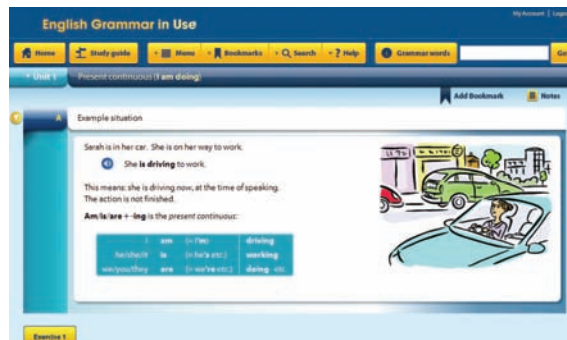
English Grammar in Use

My Account | Logo

Home
Study guide
Menu
Bookmarks
Search
Help
Grammar words
Go

Unit 1
Present continuous (I am doing)

Add Bookmark
Notes

A
Example situation

Sarah is in her car. She is on her way to work.

She **is driving** to work.

This means: she is driving now, at the time of speaking. The action is not finished.

**Am/is/are + -ing** is the *present continuous*:

| I | am | (= I'm) | driving |
|---|---|---|---|
| he/she/it | is | (= he's etc.) | working |
| we/you/they | are | (= we're etc.) | doing etc. |

Exercise 1